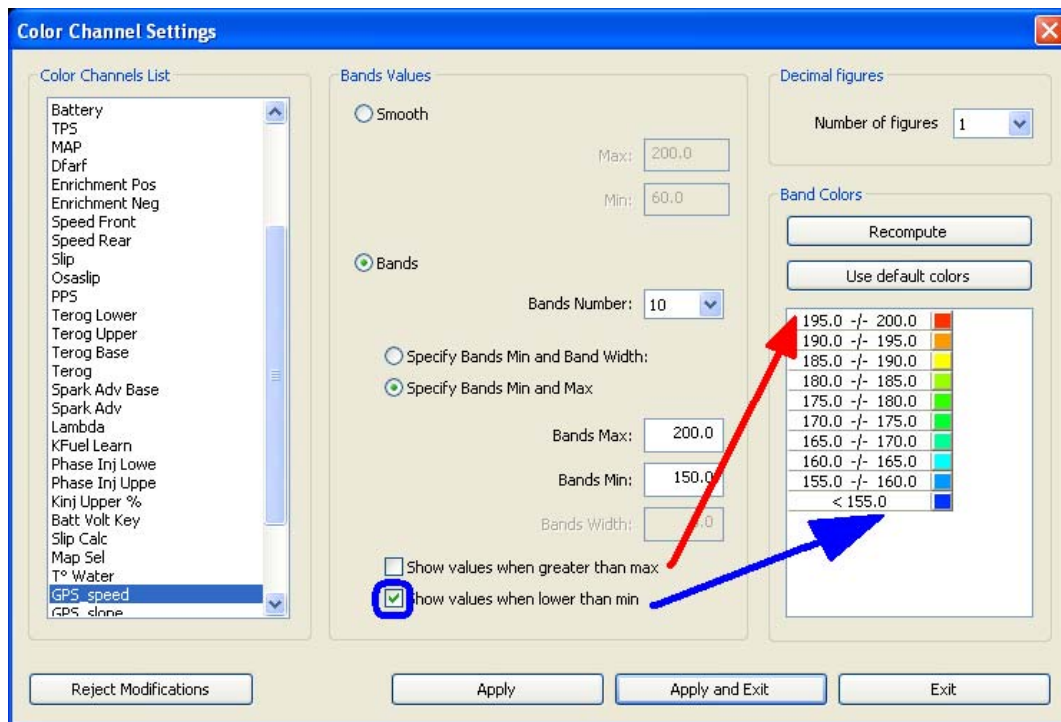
Color Channel Settings

Color Channels List

Battery
TPS
MAP
Dfarf
Enrichment Pos
Enrichment Neg
Speed Front
Speed Rear
Slip
Osaslip
PPS
Terog Lower
Terog Upper
Terog Base
Terog
Spark Adv Base
Spark Adv
Lambda
KFuel Learn
Phase Inj Lowe
Phase Inj Uppe
Kinj Upper %
Batt Volt Key
Slip Calc
Map Sel
T° Water
GPS_speed
GPS_slope

Bands Values

Smooth

Max: 200.0

Min: 60.0

Bands

Bands Number: 10

Specify Bands Min and Band Width:

Specify Bands Min and Max

Bands Max: 200.0

Bands Min: 150.0

Bands Width: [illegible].0

Show values when greater than max

Show values when lower than min

Decimal figures

Number of figures 1

Band Colors

Recompute

Use default colors

| |
|---|
| 195.0 -/- 200.0 |
| 190.0 -/- 195.0 |
| 185.0 -/- 190.0 |
| 180.0 -/- 185.0 |
| 175.0 -/- 180.0 |
| 170.0 -/- 175.0 |
| 165.0 -/- 170.0 |
| 160.0 -/- 165.0 |
| 155.0 -/- 160.0 |
| < 155.0 |

Reject Modifications

Apply

Apply and Exit

Exit